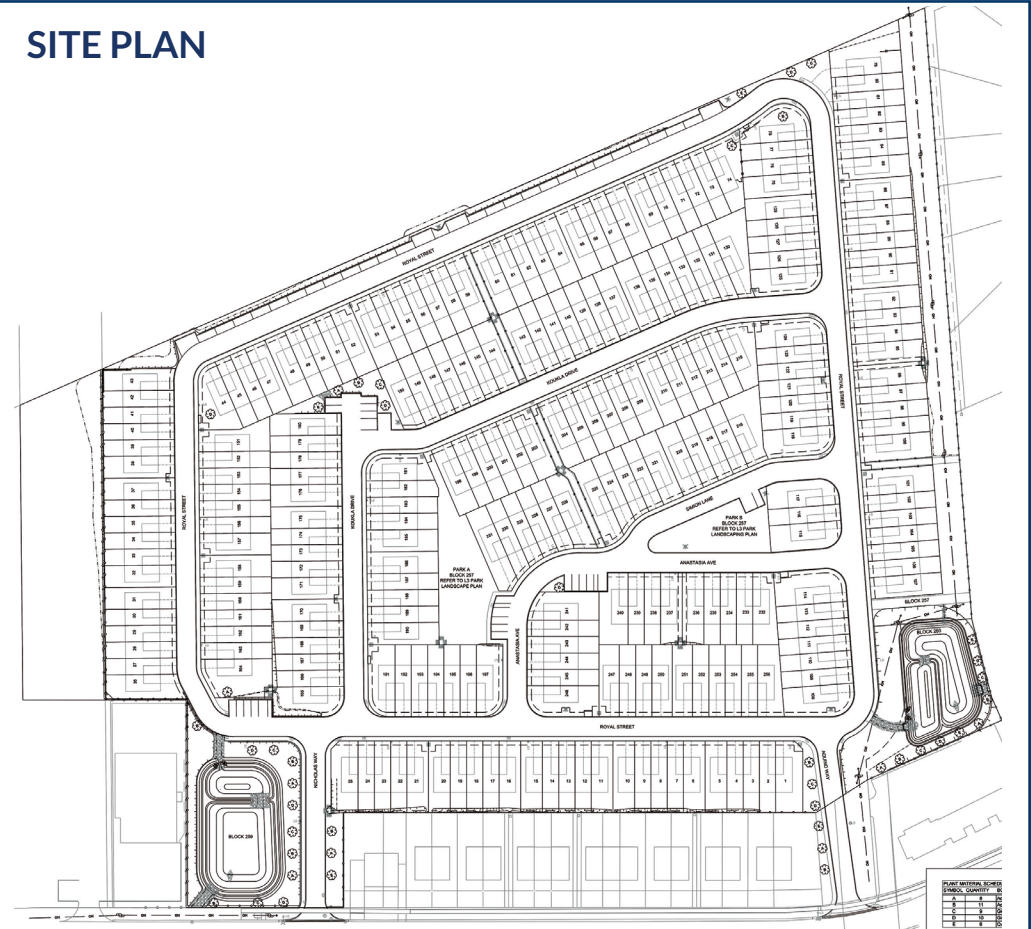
SITE PLAN

ROYAL STREET

KOUKLA DRIVE

ROYAL STREET

ROYAL STREET

KOUKLA DRIVE

PARK A
BLOCK 257
REFER TO L3 PARK
LANDSCAPE PLAN

SIMON LANE

PARK B
BLOCK 257
REFER TO L3 PARK
LANDSCAPING PLAN

ANASTASIA AVE

ANASTASIA AVE

BLOCK 257

BLOCK 260

ROYAL STREET

NICHOLAS WAY

NICHOLAS WAY

BLOCK 259

PLANT MATERIAL SCHEDULE

| SYMBOL | QUANTITY |
|---|---|
| A | 8 |
| B | 11 |
| C | 9 |
| D | 10 |
| E | 6 |